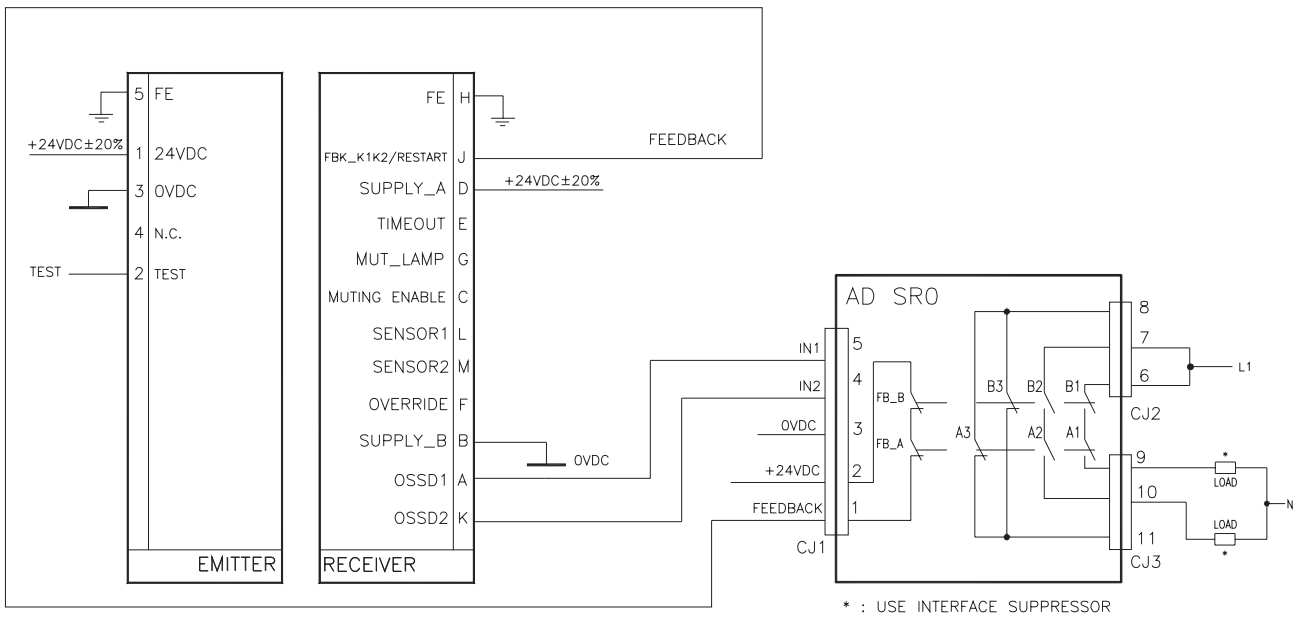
5 FE
+24VDC±20%
1 24VDC
3 0VDC
4 N.C.
TEST
2 TEST
EMITTER

FE H
FBK_K1K2/RESTART J
SUPPLY_A D
TIMEOUT E
MUT_LAMP G
MUTING ENABLE C
SENSOR1 L
SENSOR2 M
OVERRIDE F
SUPPLY_B B
OSSD1 A
OSSD2 K
RECEIVER

FEEDBACK
+24VDC±20%
0VDC

AD SR0
IN1 5
IN2 4
0VDC 3
+24VDC 2
FEEDBACK 1
CJ1
FB_B
FB_A
A3
B3
B2
B1
A2
A1
8
7
6
CJ2
L1
9
10
11
CJ3
*
LOAD
LOAD
*
N

* : USE INTERFACE SUPPRESSOR